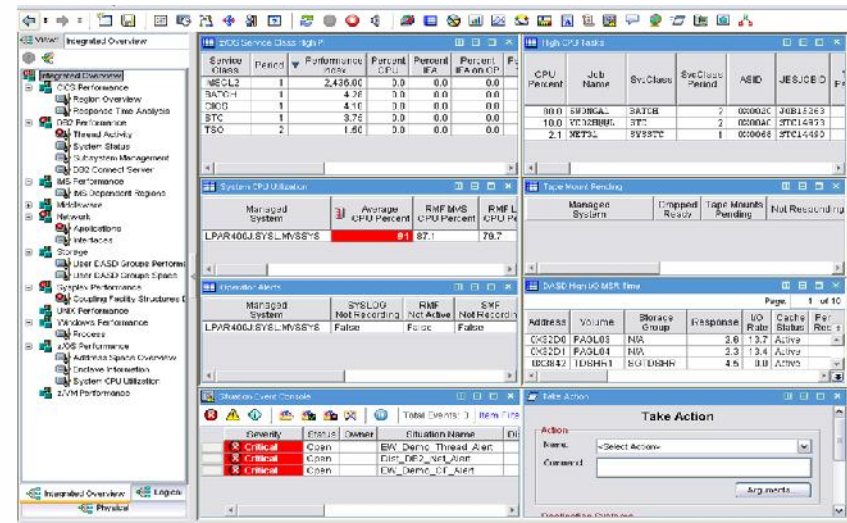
Views Integrated Overview

Integrated Overview
CICS Performance
Region Overview
Response Time Analysis
DB2 Performance
Thread Activity
System Status
Subsystem Management
DB2 Connect Server
IMS Performance
IMS Dependent Regions
Middleware
Network
Applications
Interfaces
Storage
User DASD Groups Performa
User DASD Groups Space
Sysplex Performance
Coupling Facility Structures D
UNIX Performance
Windows Performance
Process
z/OS Performance
Address Space Overview
Enclave Information
System CPU Utilization
z/VM Performance

Integrated Overview Logon
Physical

z/OS Service Class High PI

| Service Class | Period | Performance Index | Percent CPU | Percent IFA | Percent IFA on CP |
|---|---|---|---|---|---|
| MSCL2 | 1 | 2,436.00 | 0.0 | 0.0 | 0.0 |
| BATCH | 1 | 4.26 | 0.0 | 0.0 | 0.0 |
| CICS | 1 | 4.10 | 0.0 | 0.0 | 0.0 |
| STC | 1 | 3.79 | 0.0 | 0.0 | 0.0 |
| TSO | 2 | 1.50 | 0.0 | 0.0 | 0.0 |

High CPU Tasks

| CPU Percent | Job Name | SvcClass | SvcClass Period | ASID | JESJOBID |
|---|---|---|---|---|---|
| 80.0 | SWJNGAL | BATCH | 2 | 00002C | JOB18363 |
| 10.0 | VT3ZBHUL | STC | 2 | 0000AC | STC14459 |
| 2.1 | NET3L | SYSSTC | 1 | 000068 | STC14460 |

System CPU Utilization

| Managed System | Average CPU Percent | RMF MVS CPU Percent | RMF L CPU Pe |
|---|---|---|---|
| LPAR400J:SYSL:MVSSYS | 91 | 87.1 | 79.7 |

Tape Mount Pending

| Managed System | Dropped Ready | Tape Mounts Pending | Not Responding |
|---|---|---|---|

Operator Alerts

| Managed System | SYSLOG Not Recording | RMF Not Active | SMF Not Recordin |
|---|---|---|---|
| LPAR400J:SYSL:MVSSYS | False | False | False |

DASD High I/O MSR Time

Page 1 of 10

| Address | Volume | Storage Group | Response | I/O Rate | Cache Status | Per Res |
|---|---|---|---|---|---|---|
| CX32D0 | PASL03 | N/A | 3.6 | 13.7 | Active | |
| CX32D1 | PASL04 | N/A | 2.3 | 13.4 | Active | |
| DC8842 | TDSHR1 | SGTDSHR | 4.5 | 0.0 | Active | |

Situation Event Console

Total Events: 3 Item Filte

| Severity | Status | Owner | Situation Name |
|---|---|---|---|
| Critical | Open | | EW_Demo_Thread_Alert |
| Critical | Open | | Dist_DB2_Nat_Alert |
| Critical | Open | | EW_Demo_CF_Alert |

Take Action

Take Action
Action
Name: <Select Action>
Command
Arguments
Destination Systems